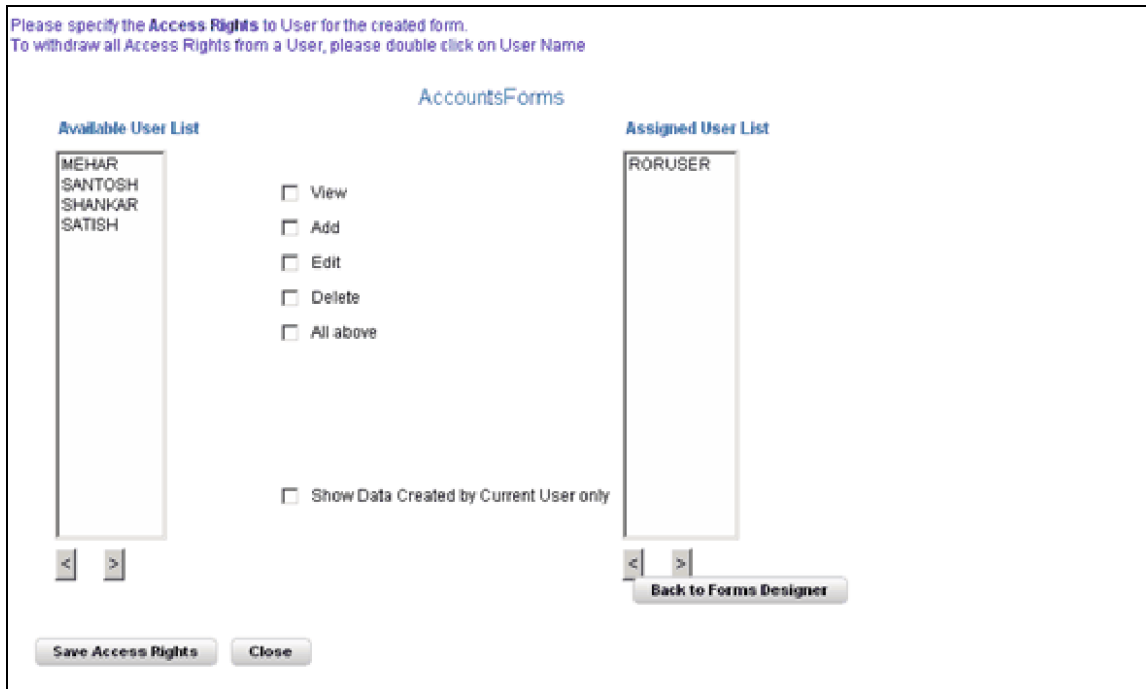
Please specify the **Access Rights** to User for the created form.
To withdraw all Access Rights from a User, please double click on User Name

AccountsForms

Available User List

MEHAR
SANTOSH
SHANKAR
SATISH

View
Add
Edit
Delete
All above

Show Data Created by Current User only

Assigned User List

RORUSER

<
>

<
>

Back to Forms Designer

Save Access Rights
Close